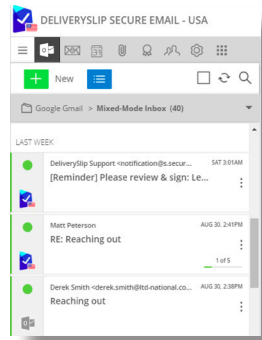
DELIVERYSLIP SECURE EMAIL - USA

New

Google Gmail > Mixed-Mode Inbox (40)

LAST WEEK

DeliverySlip Support <notification@s.secur... SAT 3:01AM
[Reminder] Please review & sign: Le...

Matt Peterson AUG 30, 2:41PM
RE: Reaching out
1 of 5

Derek Smith <derek.smith@ltd-national.co... AUG 30, 2:38PM
Reaching out